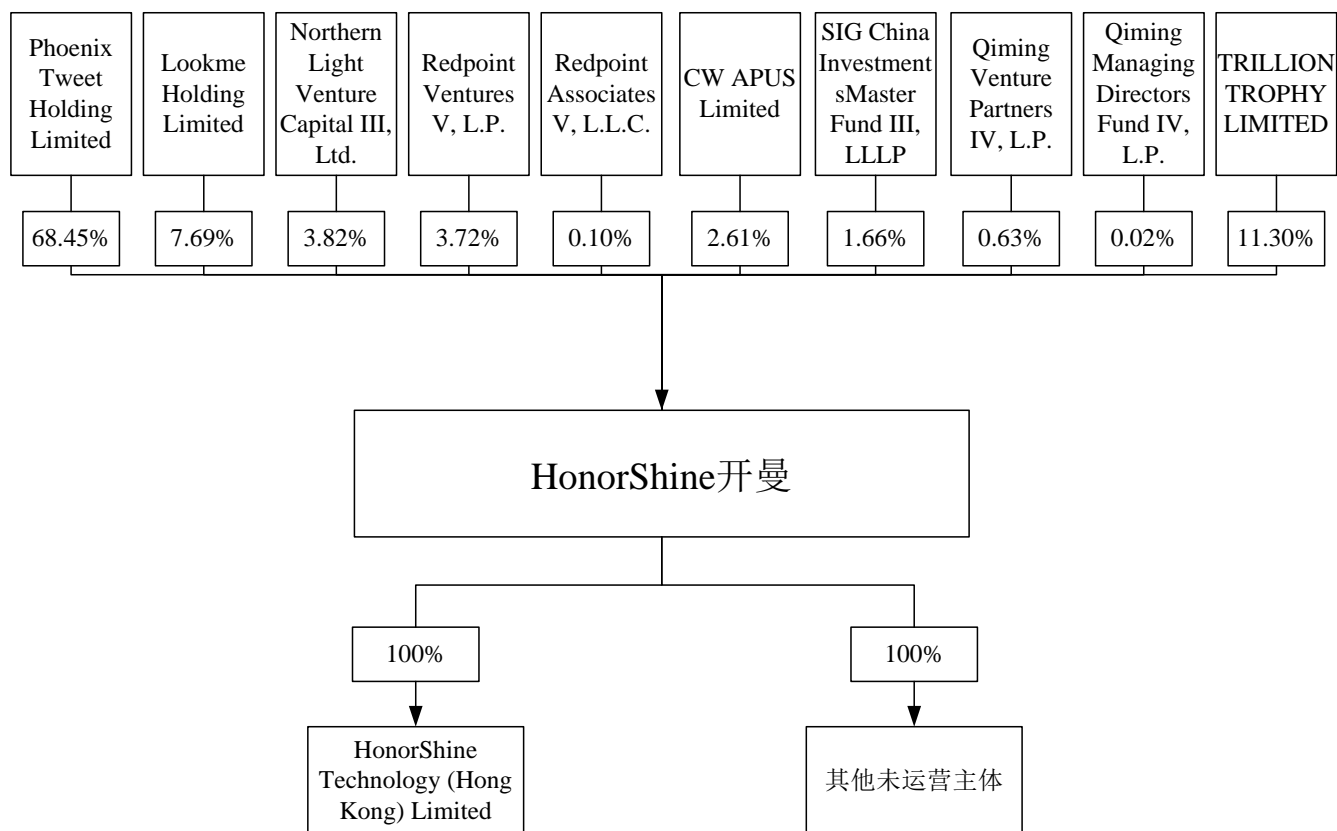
Phoenix Tweet Holding Limited

Lookme Holding Limited

Northern Light Venture Capital III, Ltd.

Redpoint Ventures V, L.P.

Redpoint Associates V, L.L.C.

CW APUS Limited

SIG China InvestmentsMaster Fund III, LLLP

Qiming Venture Partners IV, L.P.

Qiming Managing Directors Fund IV, L.P.

TRILLION TROPHY LIMITED

68.45%

7.69%

3.82%

3.72%

0.10%

2.61%

1.66%

0.63%

0.02%

11.30%

HonorShine开曼

100%

100%

HonorShine Technology (Hong Kong) Limited

其他未运营主体